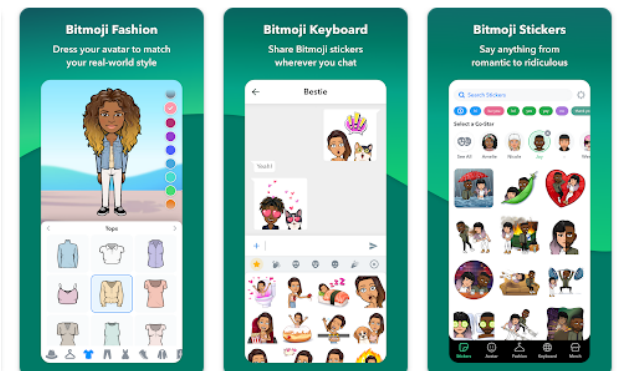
Bitmoji Fashion

Dress your avatar to match your real-world style

Tops

Bitmoji Keyboard

Share Bitmoji stickers wherever you chat

Bestie

Yeah!

Bitmoji Stickers

Say anything from romantic to ridiculous

Search Stickers

Select a Co-Star

See All

Stickers

Avatar

Fashion

Keyboard

Merch